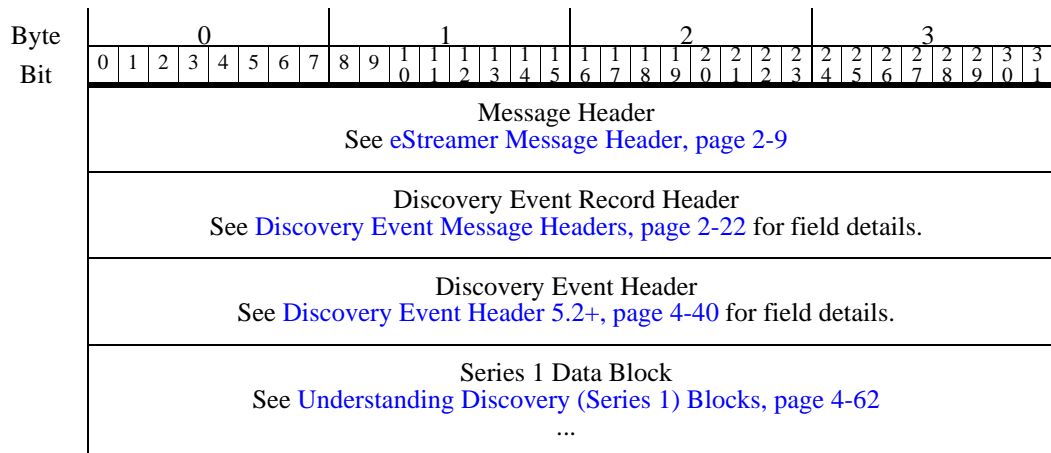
| Byte | 0 | | | | | | | | 1 | | | | | | | | 2 | | | | | | | | 3 | | | | | | | |
|---|---|---|---|---|---|---|---|---|---|---|---|---|---|---|---|---|---|---|---|---|---|---|---|---|---|---|---|---|---|---|---|---|
| Bit | 0 | 1 | 2 | 3 | 4 | 5 | 6 | 7 | 8 | 9 | 10 | 11 | 12 | 13 | 14 | 15 | 16 | 17 | 18 | 19 | 20 | 21 | 22 | 23 | 24 | 25 | 26 | 27 | 28 | 29 | 30 | 31 |

Message Header
See eStreamer Message Header, page 2-9

Discovery Event Record Header
See Discovery Event Message Headers, page 2-22 for field details.

Discovery Event Header
See Discovery Event Header 5.2+, page 4-40 for field details.

Series 1 Data Block
See Understanding Discovery (Series 1) Blocks, page 4-62
...